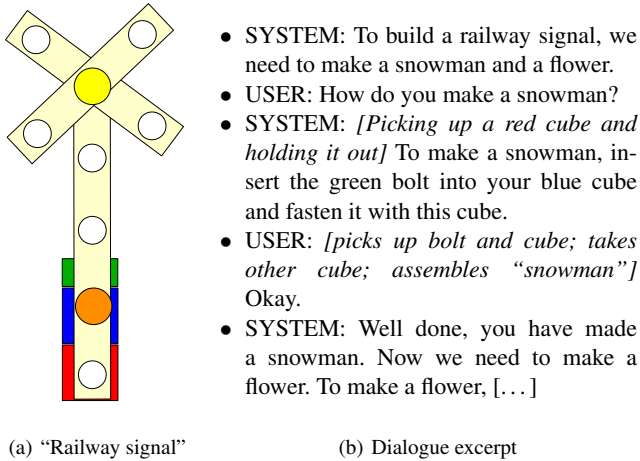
- SYSTEM: To build a railway signal, we need to make a snowman and a flower.
- USER: How do you make a snowman?
- SYSTEM: *[Picking up a red cube and holding it out]* To make a snowman, insert the green bolt into your blue cube and fasten it with this cube.
- USER: *[picks up bolt and cube; takes other cube; assembles "snowman"]* Okay.
- SYSTEM: Well done, you have made a snowman. Now we need to make a flower. To make a flower, [...]

(a) "Railway signal"

(b) Dialogue excerpt